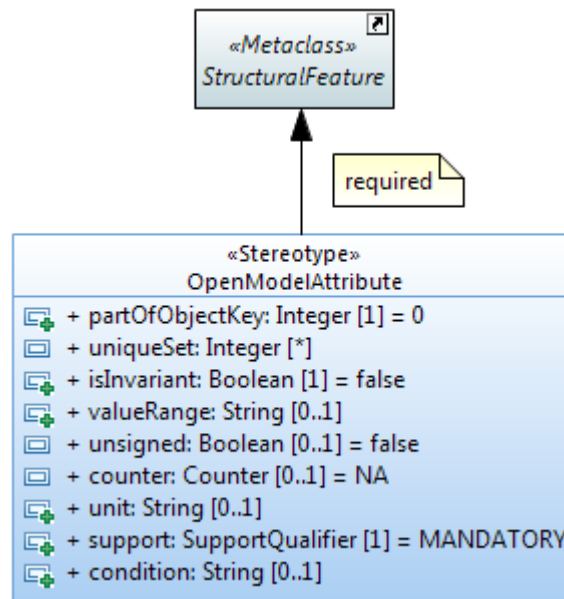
«Metaclass»
StructuralFeature

required

«Stereotype»
OpenModelAttribute

+ partOfObjectKey: Integer [1] = 0
+ uniqueSet: Integer [*]
+ isInvariant: Boolean [1] = false
+ valueRange: String [0..1]
+ unsigned: Boolean [0..1] = false
+ counter: Counter [0..1] = NA
+ unit: String [0..1]
+ support: SupportQualifier [1] = MANDATORY
+ condition: String [0..1]